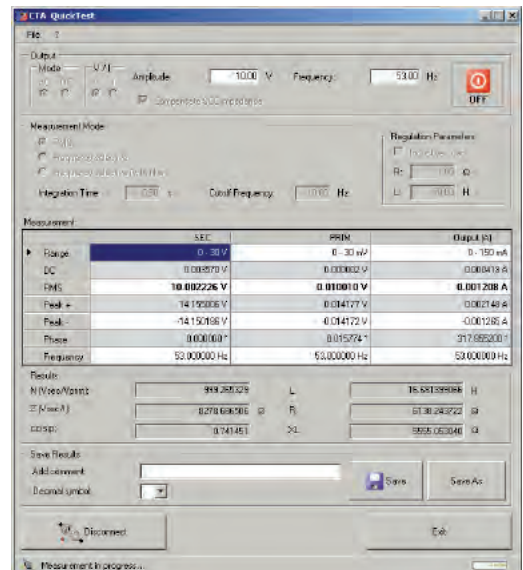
CTA QuickTest

File ?

Output
Mode
V/I
Amplitude 10.00 V
Frequency 53.00 Hz
OFF
Compensate VCC impedance

Measurement Mode
Integration Time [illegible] s
Cutoff Frequency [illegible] Hz

Regulation Parameters
R: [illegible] Ω
L: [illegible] H

Measurement

| | SEC | PRIM | Output (A) |
|---|---|---|---|
| Range | 0 - 30 V | 0 - 30 mV | 0 - 150 mA |
| DC | 0.003570 V | 0.000002 V | 0.000413 A |
| RMS | 10.002226 V | 0.010010 V | 0.001208 A |
| Peak + | 14.155006 V | 0.014177 V | 0.002148 A |
| Peak - | -14.150186 V | -0.014172 V | -0.001285 A |
| Phase | 0.000000 ° | 0.015774 ° | 317.955200 ° |
| Frequency | 53.000000 Hz | 53.000000 Hz | 53.000000 Hz |

Results
N (Vsec/Vprim) 999.255329
Z (Vsec/I) 8278.686586 Ω
cos φ 0.741451
L 16.681399066 H
R 6138.243722 Ω
XL 5555.053046 Ω

Save Results
Add comment
Decimal symbol
Save
Save As

Disconnect
Exit

Measurement in progress...